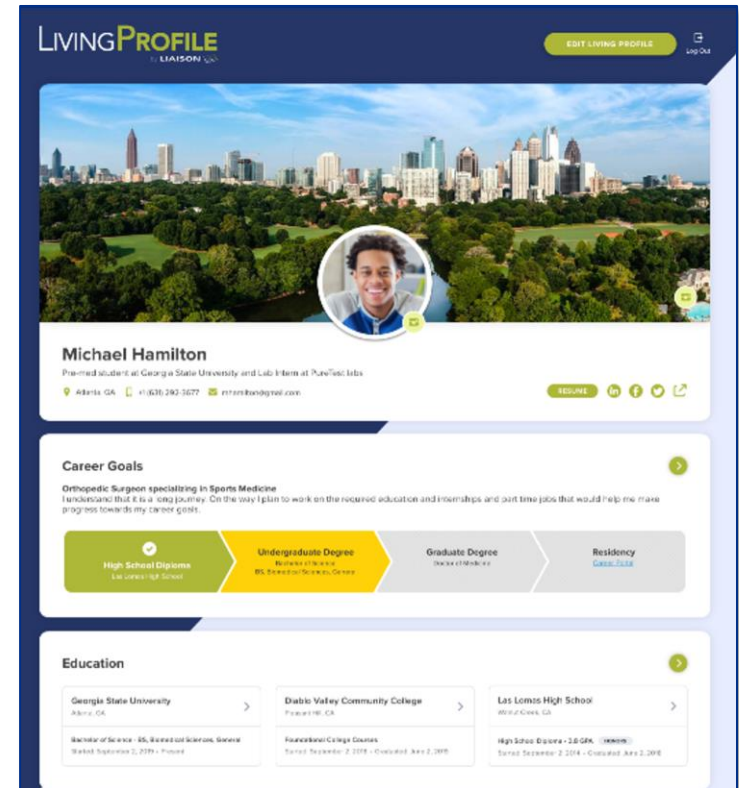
LIVINGPROFILE
by LIAISON

EDIT LIVING PROFILE

Log Out

Michael Hamilton

Pre-med student at Georgia State University and Lab Intern at PureTest labs

Atlanta, GA +1 (638) 293-3677 mhamilton@gmail.com

RESUME

Career Goals

Orthopedic Surgeon specializing in Sports Medicine

I understand that it is a long journey. On the way I plan to work on the required education and internships and part time jobs that would help me make progress towards my career goals.

High School Diploma
Las Lomas High School

Undergraduate Degree
Bachelor of Science
BS, Biomedical Sciences, General

Graduate Degree
Doctor of Medicine

Residency
Career Portal

Education

Georgia State University
Atlanta, GA
Bachelor of Science - BS, Biomedical Sciences, General
Started: September 2, 2019 - Present

Diablo Valley Community College
Pleasant Hill, CA
Foundational College Courses
Started: September 2, 2018 - Graduated: June 2, 2019

Las Lomas High School
Walnut Creek, CA
High School Diploma - 3.8 GPA HONORS
Started: September 2, 2014 - Graduated: June 2, 2018